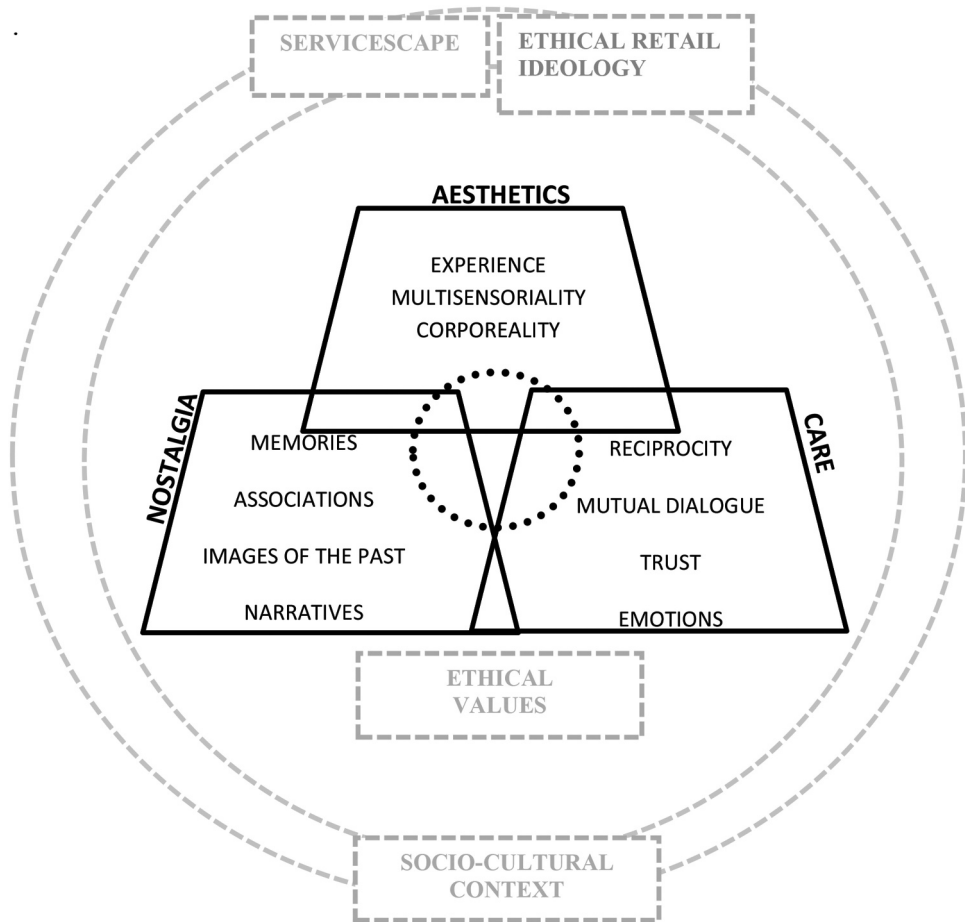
SERVICESCAPE

ETHICAL RETAIL IDEOLOGY

AESTHETICS

EXPERIENCE
MULTISENSORIALITY
CORPOREALITY

NOSTALGIA

MEMORIES
ASSOCIATIONS
IMAGES OF THE PAST
NARRATIVES

CARE

RECIPROCITY
MUTUAL DIALOGUE
TRUST
EMOTIONS

ETHICAL VALUES

SOCIO-CULTURAL CONTEXT